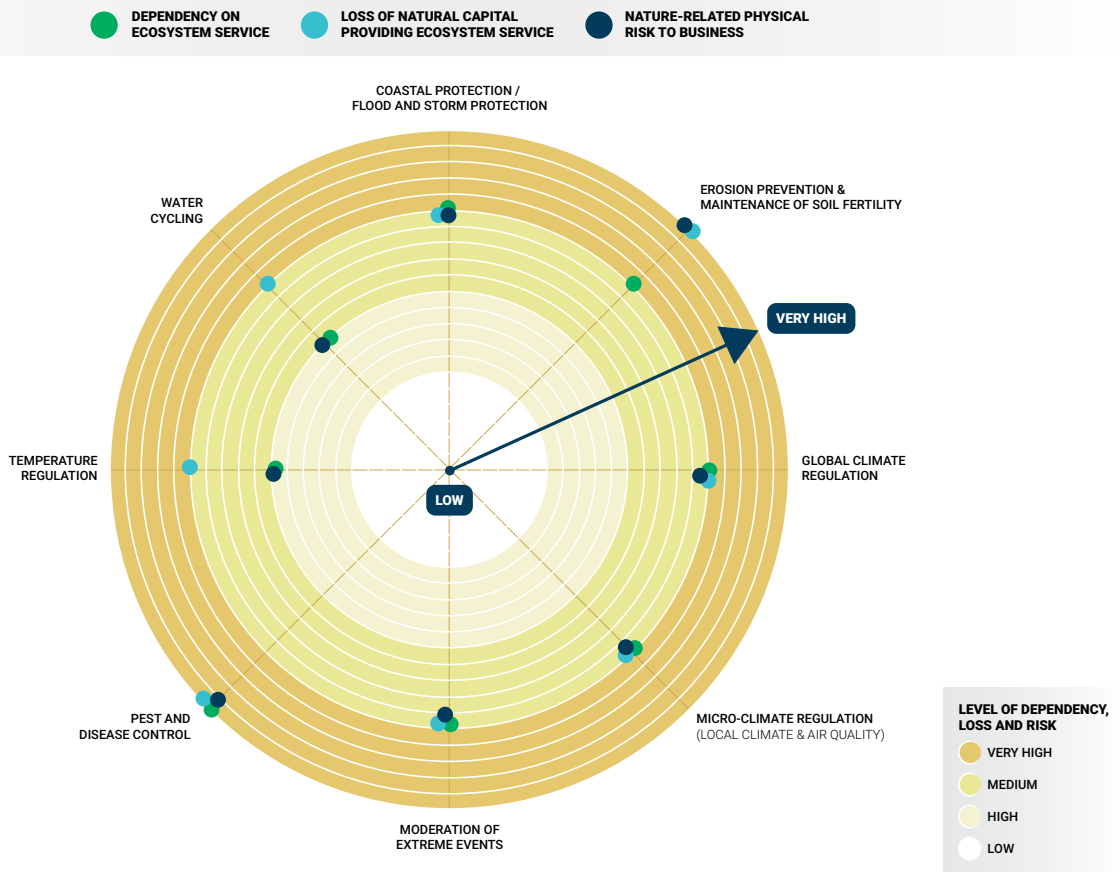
DEPENDENCY ON ECOSYSTEM SERVICE

LOSS OF NATURAL CAPITAL PROVIDING ECOSYSTEM SERVICE

NATURE-RELATED PHYSICAL RISK TO BUSINESS

COASTAL PROTECTION / FLOOD AND STORM PROTECTION

EROSION PREVENTION & MAINTENANCE OF SOIL FERTILITY

WATER CYCLING

VERY HIGH

TEMPERATURE REGULATION

GLOBAL CLIMATE REGULATION

LOW

PEST AND DISEASE CONTROL

MICRO-CLIMATE REGULATION (LOCAL CLIMATE & AIR QUALITY)

MODERATION OF EXTREME EVENTS

LEVEL OF DEPENDENCY, LOSS AND RISK

VERY HIGH

MEDIUM

HIGH

LOW